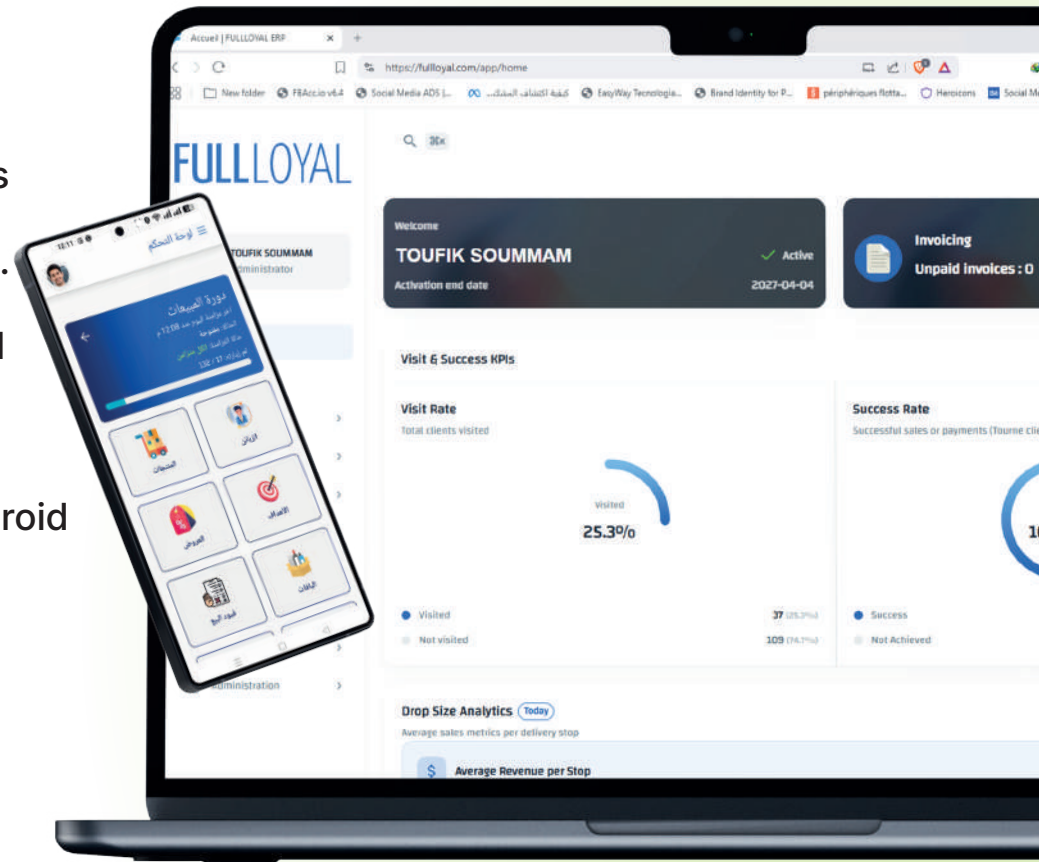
s
.
l
roid

Accueil | FULLLOYAL ERP
https://fullloyal.com/app/home
New folder FBAcc.io v6.4 Social Media ADS |... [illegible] EasyWay Tecnologia... Brand Identity for P... périphériques flotta... Heroicons Social M

FULLLOYAL

TOUFIK SOUMMAM
Administrator

Administration

Welcome
TOUFIK SOUMMAM
Active
Activation end date
2027-04-04

Invoicing
Unpaid invoices : 0

Visit & Success KPIs

Visit Rate
Total clients visited
Visited
25.3%
Visited 37 (25.3%)
Not visited 109 (74.7%)

Success Rate
Successful sales or payments (Tourne cli
10
Success
Not Achieved

Drop Size Analytics Today
Average sales metrics per delivery stop
Average Revenue per Stop

لوحة التحكم
دورة المبيعات
الزبائن
المنتجات
الأهداف
العروض
الباقات
قيود البيع